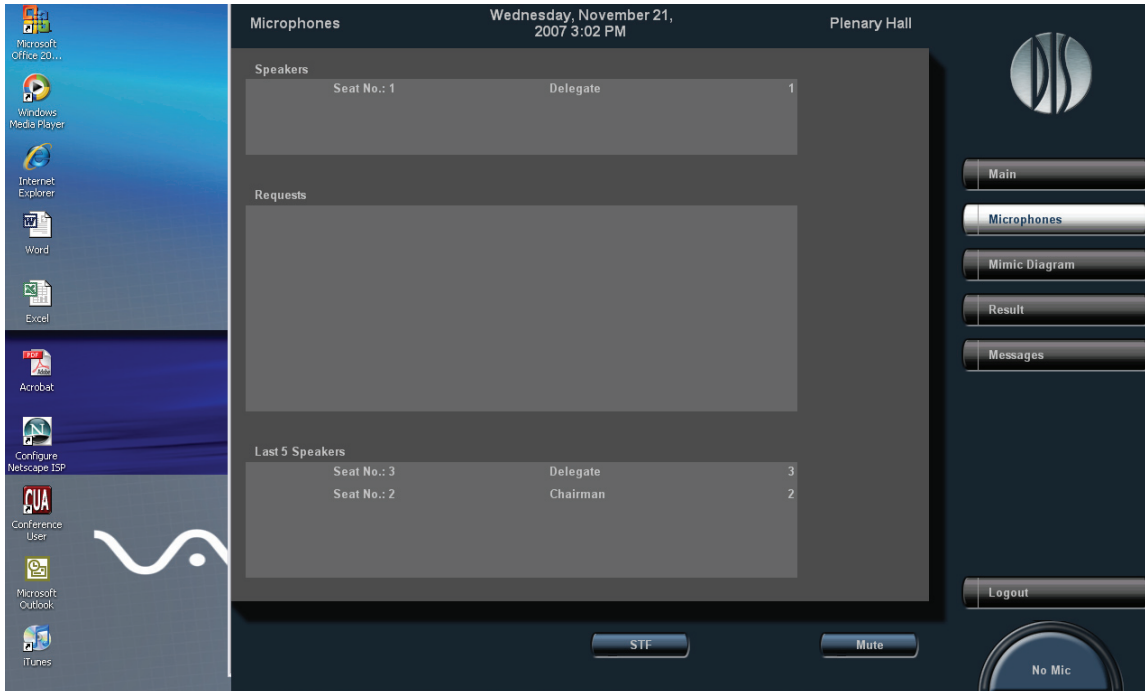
Microsoft Office 20...

Windows Media Player

Internet Explorer

Word

Excel

PDF

Acrobat

Configure Netscape ISP

CUA

Conference User

Microsoft Outlook

iTunes

Microphones

Wednesday, November 21, 2007 3:02 PM

Plenary Hall

DIS

Speakers

| Seat No.: 1 | Delegate | 1 |
|---|---|---|

Requests

Last 5 Speakers

| Seat No.: 3 | Delegate | 3 |
|---|---|---|
| Seat No.: 2 | Chairman | 2 |

Main

Microphones

Mimic Diagram

Result

Messages

Logout

STF

Mute

No Mic